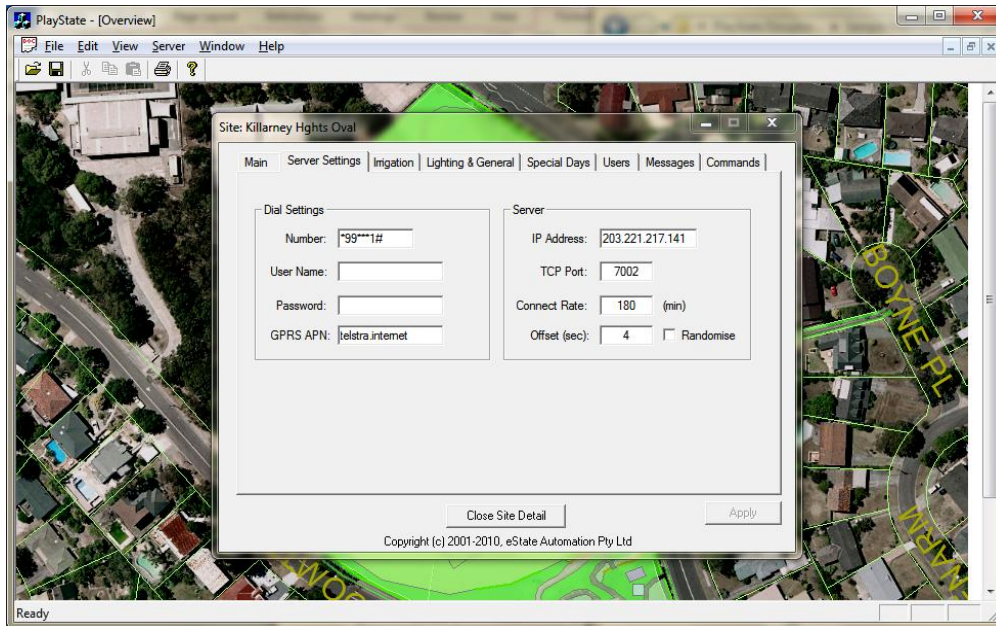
PlayState - [Overview]

File Edit View Server Window Help

Site: Killarney Hghts Oval

Main | Server Settings | Irrigation | Lighting & General | Special Days | Users | Messages | Commands

Dial Settings
Number: *99***1#
User Name:
Password:
GPRS APN: telstra.internet

Server
IP Address: 203.221.217.141
TCP Port: 7002
Connect Rate: 180 (min)
Offset (sec): 4 Randomise

Close Site Detail

Apply

Copyright (c) 2001-2010, eState Automation Pty Ltd

BOYNE PL

Ready